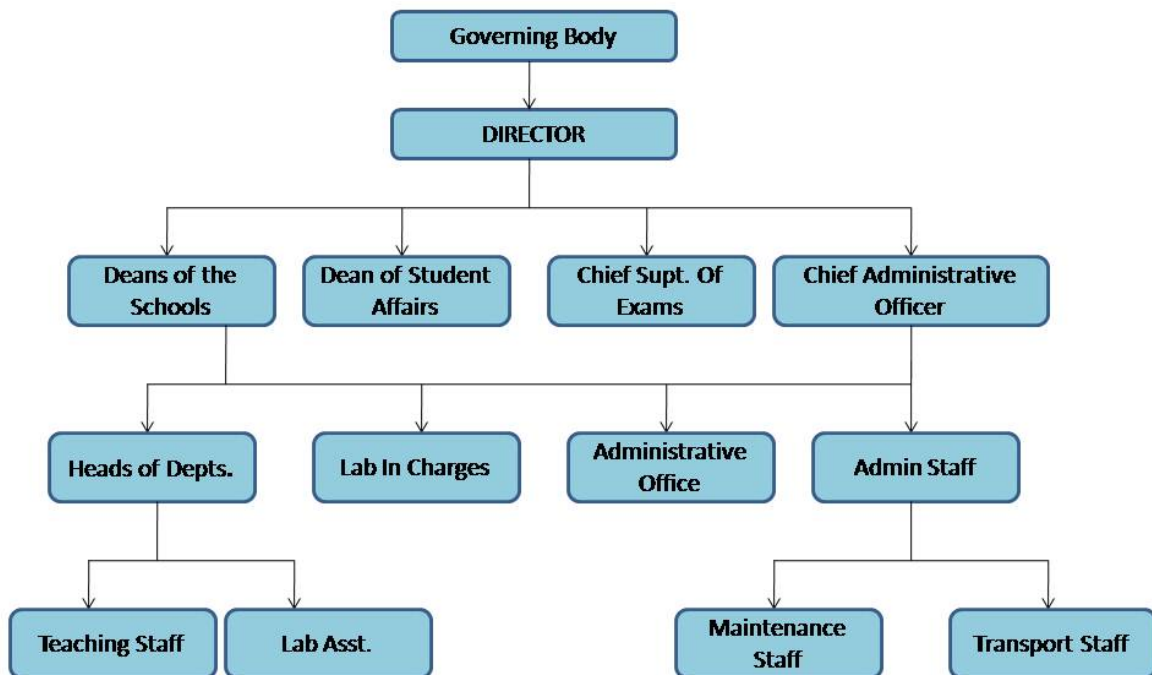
Governing Body

DIRECTOR

Deans of the Schools

Dean of Student Affairs

Chief Supt. Of Exams

Chief Administrative Officer

Heads of Depts.

Lab In Charges

Administrative Office

Admin Staff

Teaching Staff

Lab Asst.

Maintenance Staff

Transport Staff